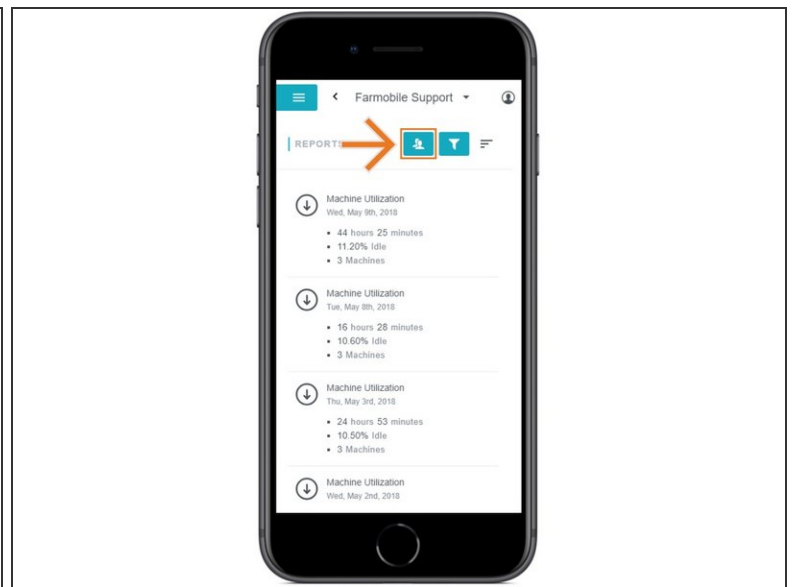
Farmobile Support

REPORT

Machine Utilization
Wed, May 9th, 2018

- 44 hours 25 minutes
- 11.20% Idle
- 3 Machines

Machine Utilization
Tue, May 8th, 2018

- 16 hours 28 minutes
- 10.60% Idle
- 3 Machines

Machine Utilization
Thu, May 3rd, 2018

- 24 hours 53 minutes
- 10.50% Idle
- 3 Machines

Machine Utilization
Wed, May 2nd, 2018